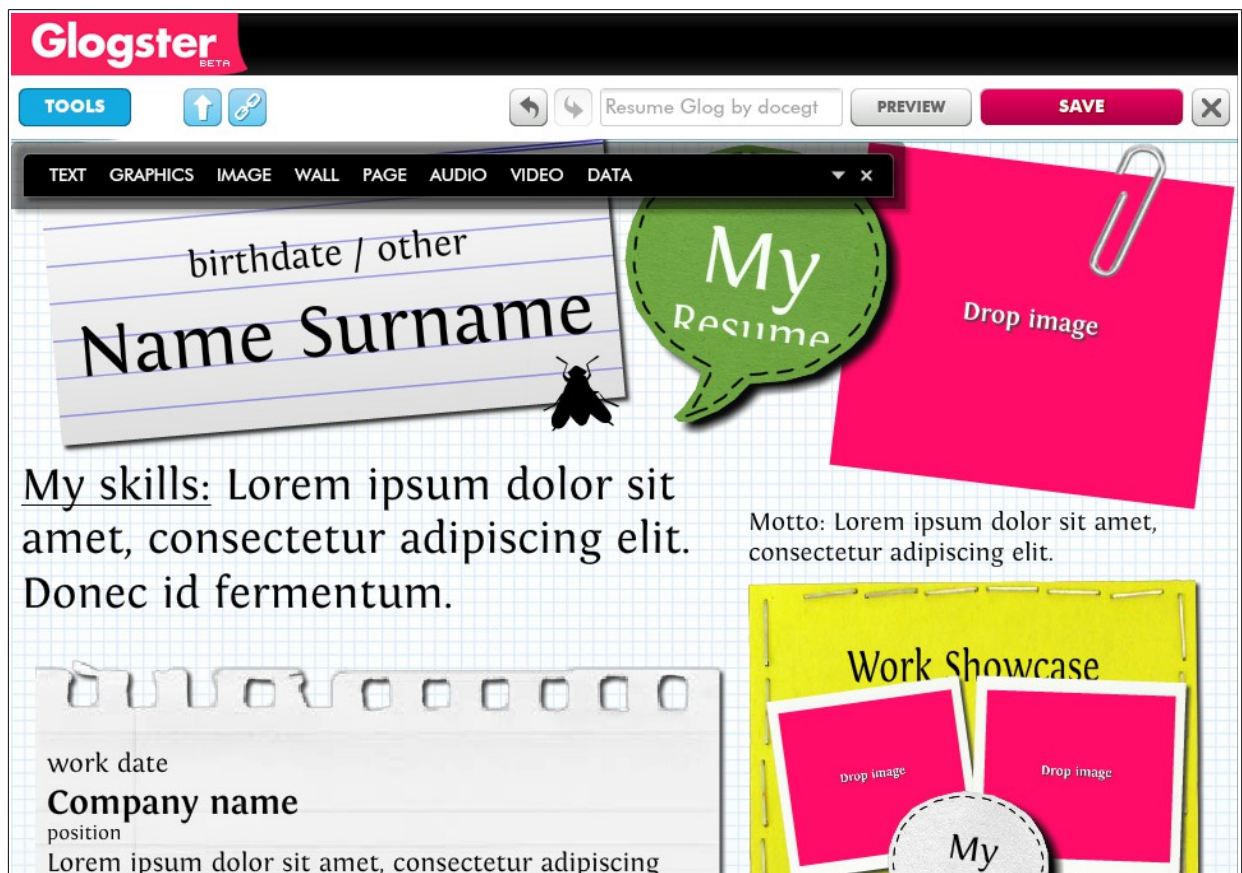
Glogster BETA

TOOLS

Resume Glog by docegt

PREVIEW

SAVE

TEXT GRAPHICS IMAGE WALL PAGE AUDIO VIDEO DATA

birthdate / other

Name Surname

My Resume

Drop image

My skills: Lorem ipsum dolor sit amet, consectetur adipiscing elit. Donec id fermentum.

Motto: Lorem ipsum dolor sit amet, consectetur adipiscing elit.

Work Showcase

Drop image

Drop image

My

work date

Company name

position

Lorem ipsum dolor sit amet, consectetur adipiscing